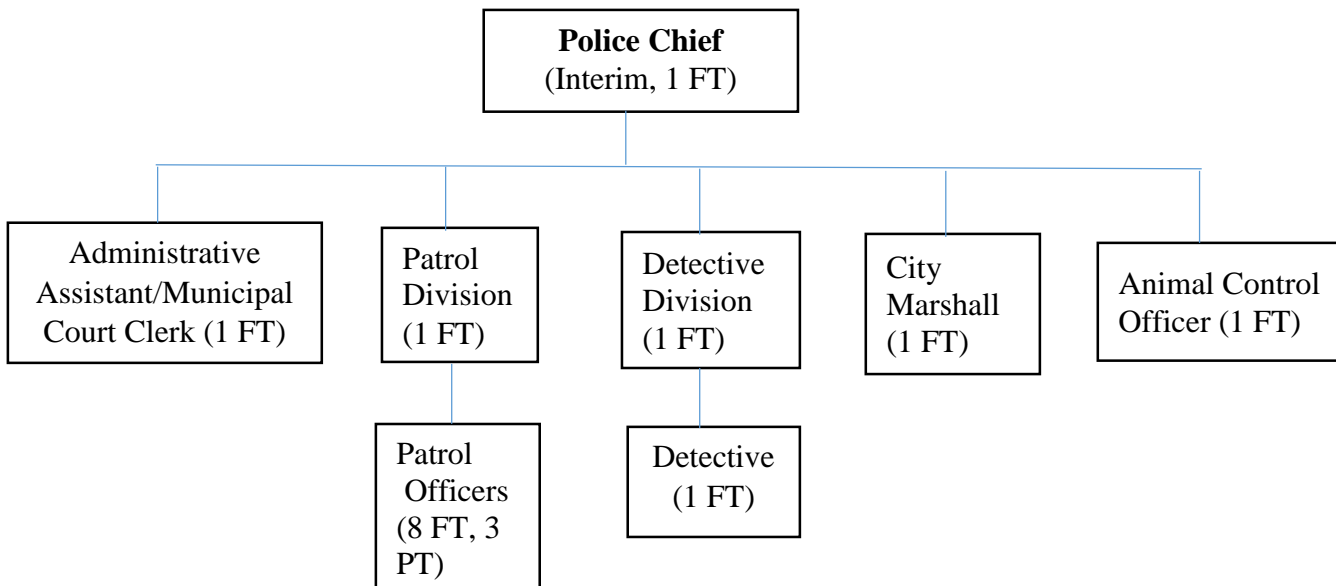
**Police Chief**
(Interim, 1 FT)

Administrative Assistant/Municipal Court Clerk (1 FT)

Patrol Division (1 FT)

Detective Division (1 FT)

City Marshall (1 FT)

Animal Control Officer (1 FT)

Patrol Officers (8 FT, 3 PT)

Detective (1 FT)